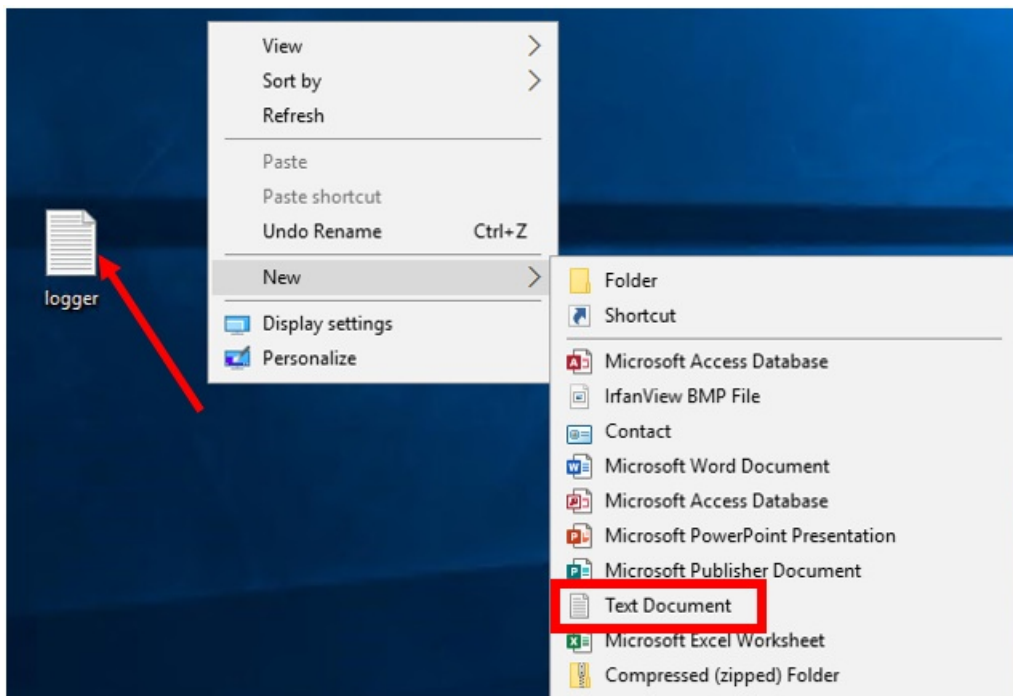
logger

View
Sort by
Refresh

Paste
Paste shortcut
Undo Rename Ctrl+Z

New

Display settings
Personalize

Folder
Shortcut

Microsoft Access Database
IrfanView BMP File
Contact
Microsoft Word Document
Microsoft Access Database
Microsoft PowerPoint Presentation
Microsoft Publisher Document
Text Document
Microsoft Excel Worksheet
Compressed (zipped) Folder